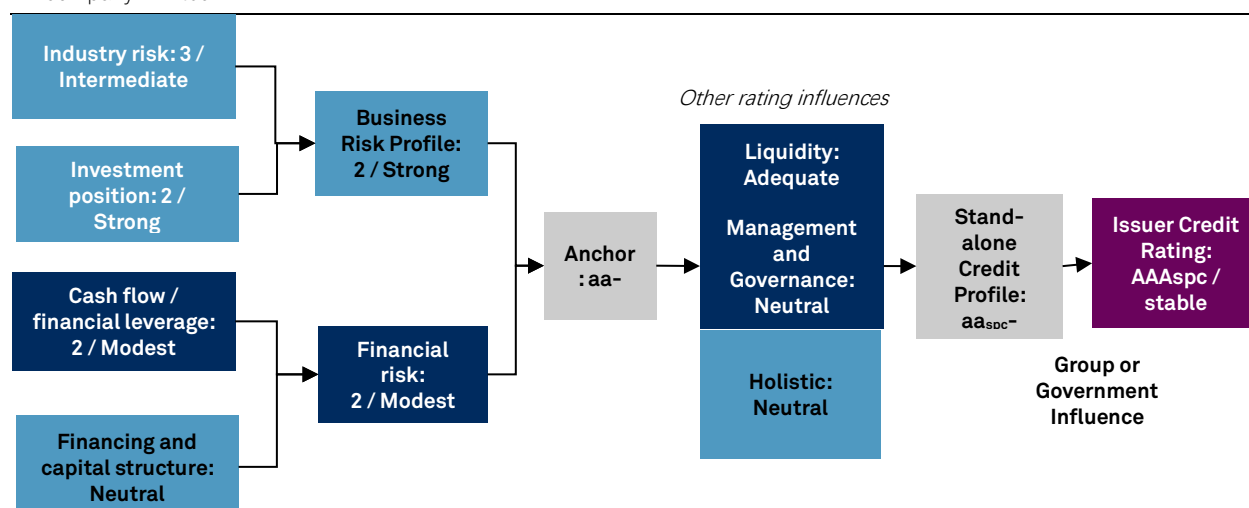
Industry risk: 3 / Intermediate

Investment position: 2 / Strong

Cash flow / financial leverage: 2 / Modest

Financing and capital structure: Neutral

Business Risk Profile: 2 / Strong

Financial risk: 2 / Modest

Anchor : aa-

Other rating influences

Liquidity: Adequate

Management and Governance: Neutral

Holistic: Neutral

Stand-alone Credit Profile: aa$_{SDC}$-

Issuer Credit Rating: AAAspc / stable

Group or Government Influence